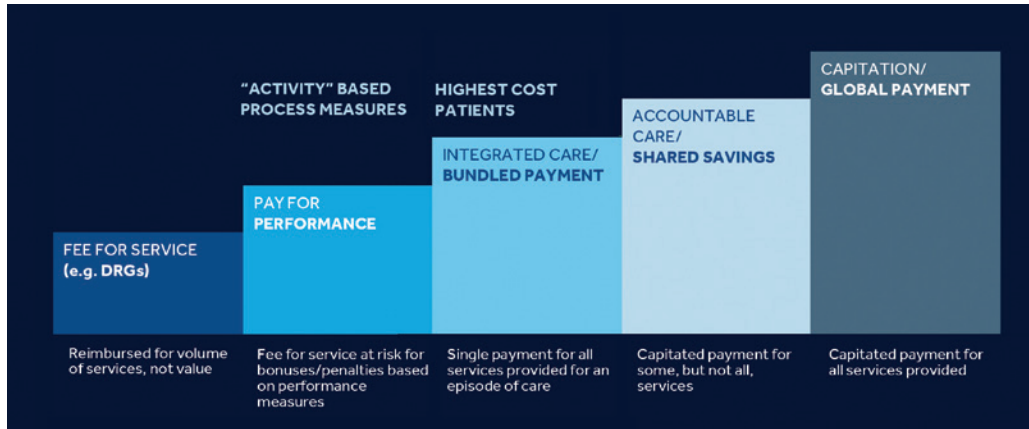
"ACTIVITY" BASED PROCESS MEASURES

HIGHEST COST PATIENTS

CAPITATION/ GLOBAL PAYMENT

ACCOUNTABLE CARE/ SHARED SAVINGS

INTEGRATED CARE/ BUNDLED PAYMENT

PAY FOR PERFORMANCE

FEE FOR SERVICE (e.g. DRGs)

Reimbursed for volume of services, not value

Fee for service at risk for bonuses/penalties based on performance measures

Single payment for all services provided for an episode of care

Capitated payment for some, but not all, services

Capitated payment for all services provided